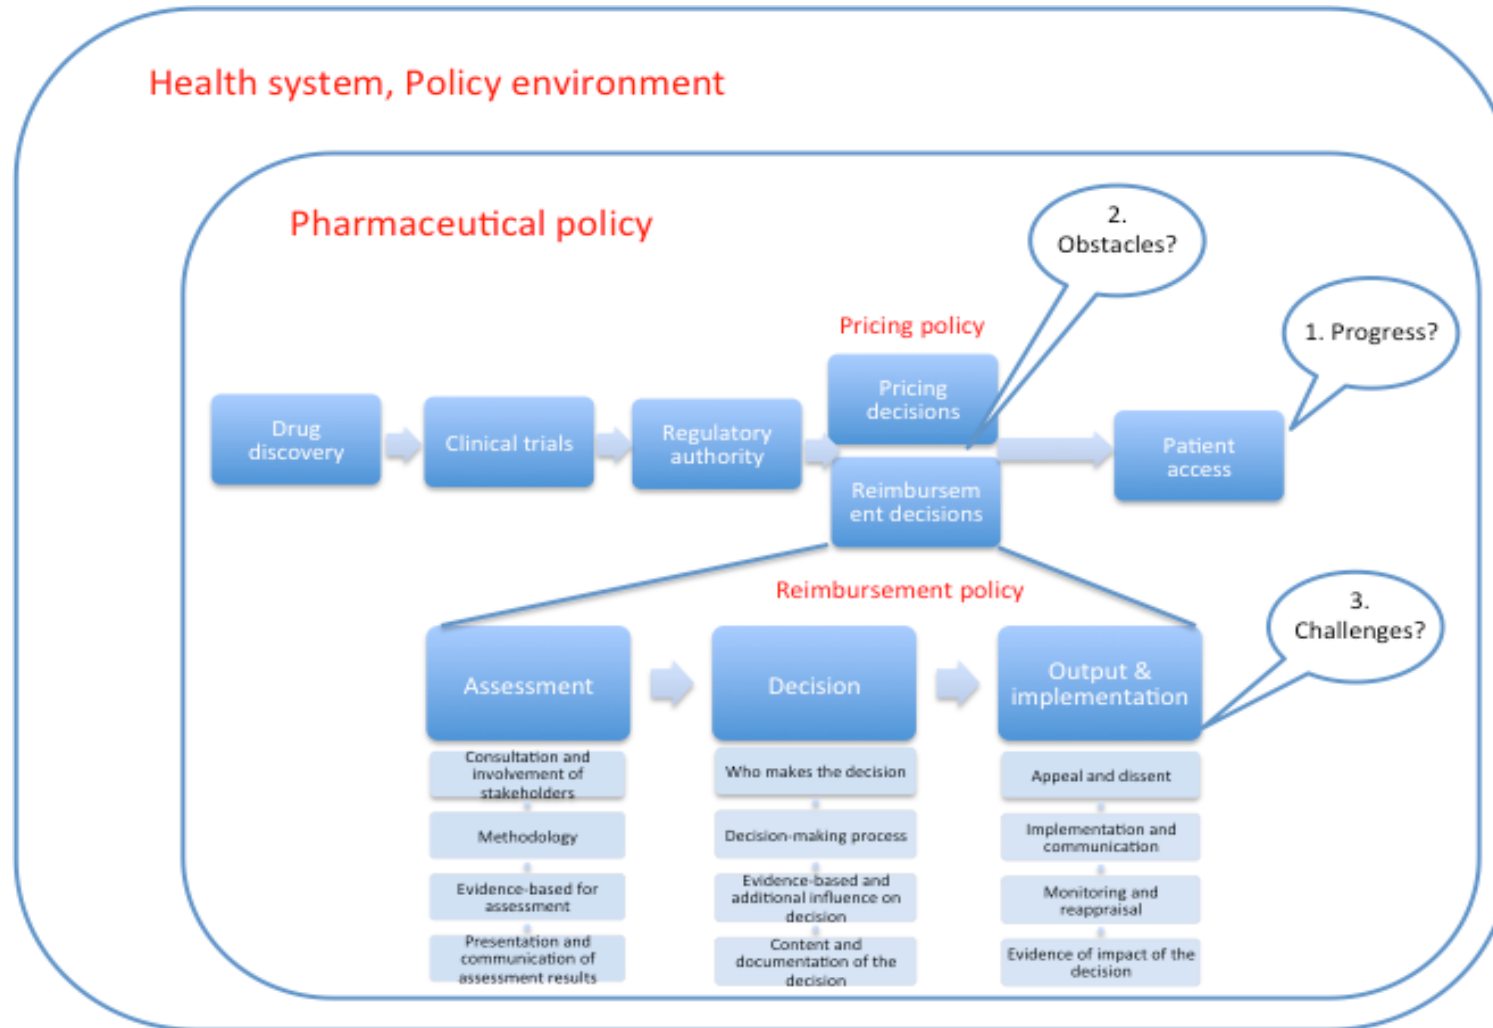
Health system, Policy environment

Pharmaceutical policy

2. Obstacles?

Pricing policy

1. Progress?

Drug discovery

Clinical trials

Regulatory authority

Pricing decisions

Reimbursement decisions

Patient access

Reimbursement policy

3. Challenges?

Assessment

Decision

Output & implementation

Consultation and involvement of stakeholders

Methodology

Evidence-based for assessment

Presentation and communication of assessment results

Who makes the decision

Decision-making process

Evidence-based and additional influence on decision

Content and documentation of the decision

Appeal and dissent

Implementation and communication

Monitoring and reappraisal

Evidence of impact of the decision